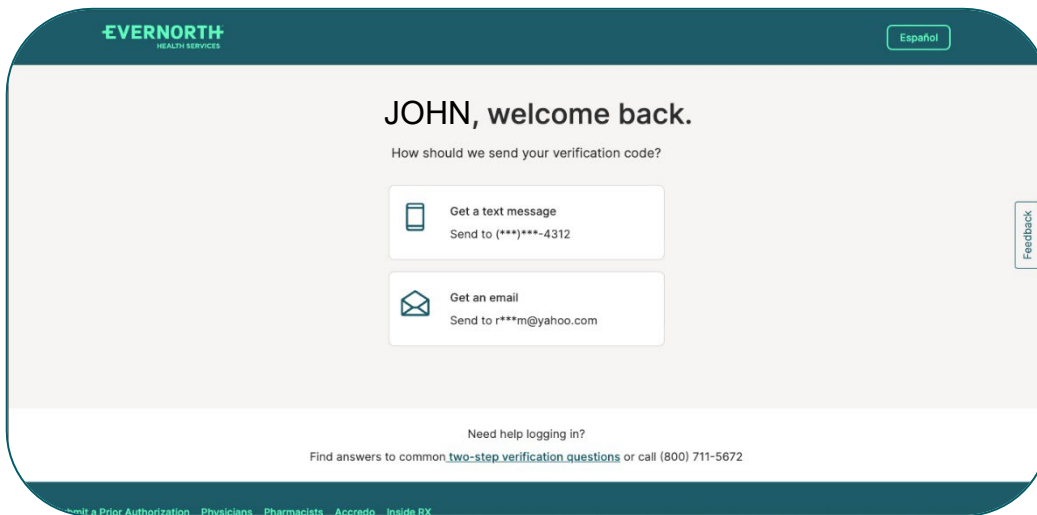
EVERNORTH
HEALTH SERVICES

Español

JOHN, welcome back.

How should we send your verification code?

Get a text message
Send to (***)***-4312

Get an email
Send to r***m@yahoo.com

Feedback

Need help logging in?

Find answers to common two-step verification questions or call (800) 711-5672

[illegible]mit a Prior Authorization Physicians Pharmacists Accredo Inside RX